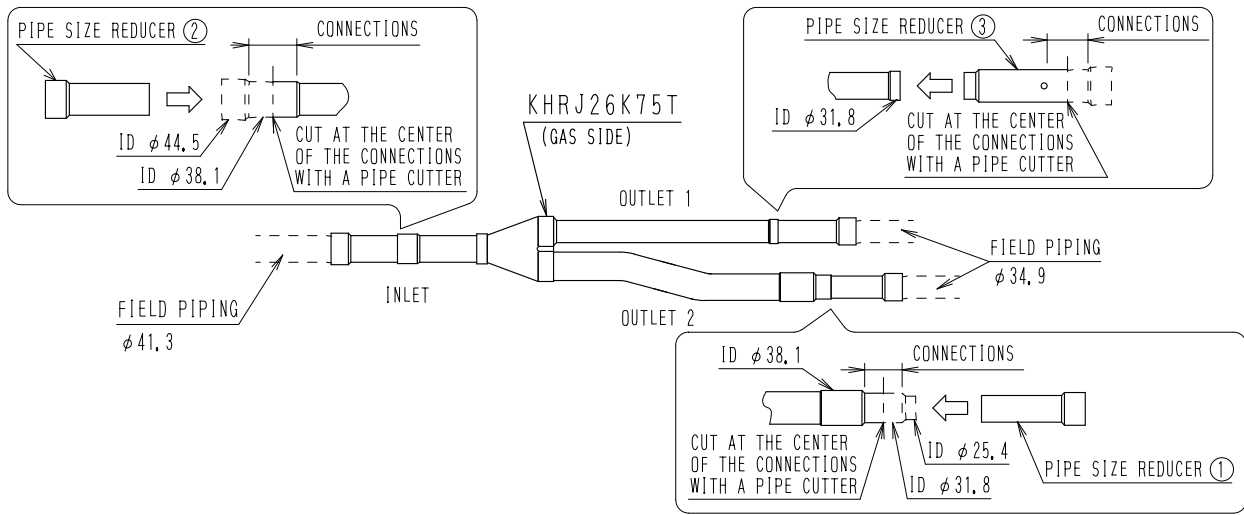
PIPE SIZE REDUCER ②
CONNECTIONS
ID $\phi$44.5
ID $\phi$38.1
CUT AT THE CENTER OF THE CONNECTIONS WITH A PIPE CUTTER

KHRJ26K75T
(GAS SIDE)

PIPE SIZE REDUCER ③
CONNECTIONS
ID $\phi$31.8
CUT AT THE CENTER OF THE CONNECTIONS WITH A PIPE CUTTER

OUTLET 1
FIELD PIPING
$\phi$34.9
INLET
OUTLET 2
FIELD PIPING
$\phi$41.3

ID $\phi$38.1
CONNECTIONS
CUT AT THE CENTER OF THE CONNECTIONS WITH A PIPE CUTTER
ID $\phi$25.4
ID $\phi$31.8
PIPE SIZE REDUCER ①